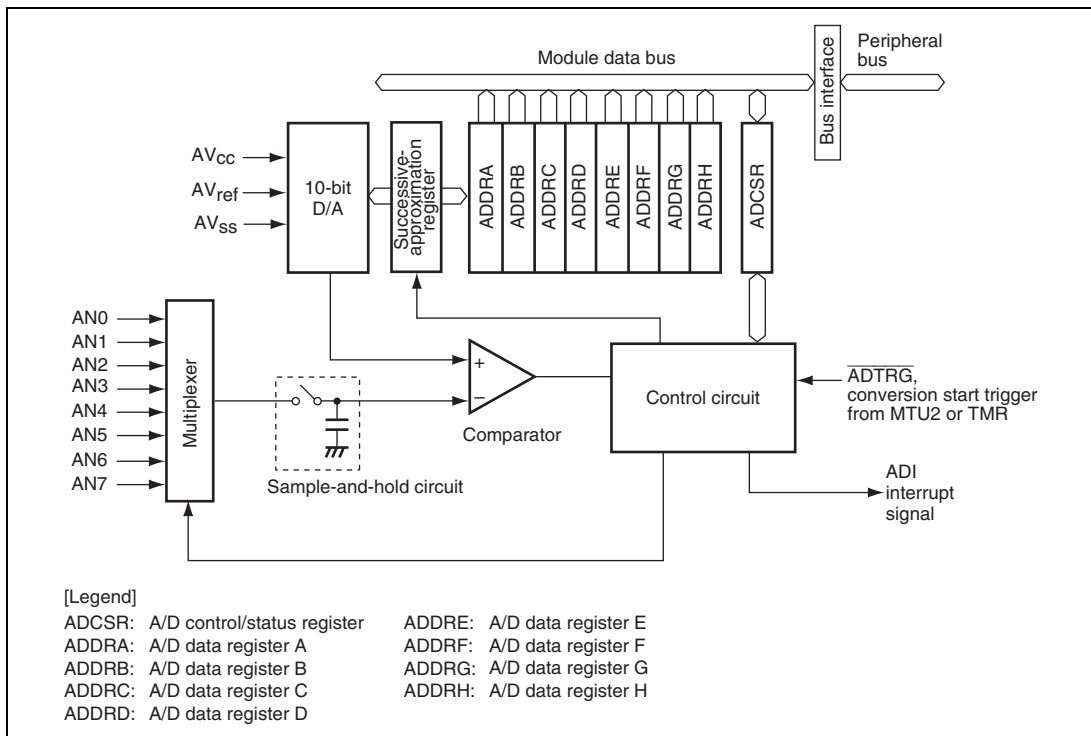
Module data bus

Bus interface

Peripheral bus

$AV_{CC}$
$AV_{ref}$
$AV_{SS}$

10-bit D/A

Successive-approximation register

ADDRA
ADDRB
ADDRC
ADDRD
ADDRE
ADDRF
ADDRG
ADDRH

ADCSR

AN0
AN1
AN2
AN3
AN4
AN5
AN6
AN7

Multiplexer

+
−

Comparator

Sample-and-hold circuit

Control circuit

$\overline{ADTRG}$, conversion start trigger from MTU2 or TMR

ADI interrupt signal

[Legend]
ADCSR: A/D control/status register
ADDRA: A/D data register A
ADDRB: A/D data register B
ADDRC: A/D data register C
ADDRD: A/D data register D
ADDRE: A/D data register E
ADDRF: A/D data register F
ADDRG: A/D data register G
ADDRH: A/D data register H